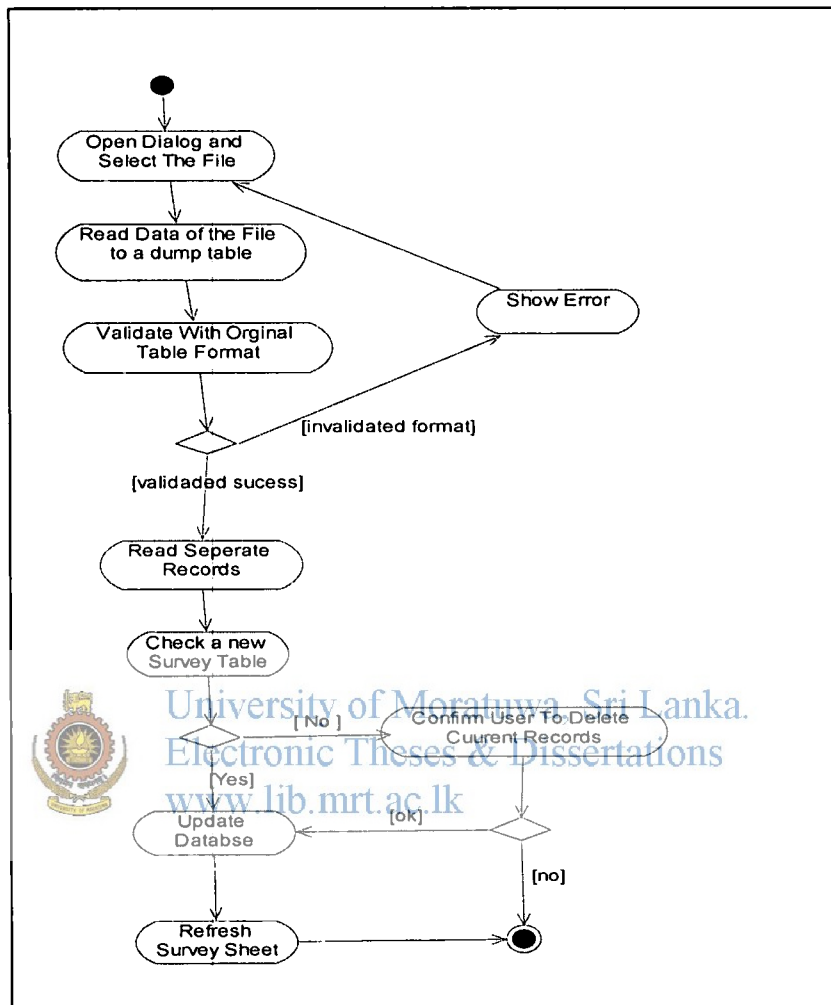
Open Dialog and Select The File

Read Data of the File to a dump table

Validate With Orginal Table Format

Show Error

[invalidated format]

[validaded sucess]

Read Seperate Records

Check a new Survey Table

[ No ]

Confirm User To Delete Cuurent Records

[Yes]

Update Databse

[ok]

[no]

Refresh Survey Sheet

University of Moratuwa, Sri Lanka.
Electronic Theses & Dissertations
www.lib.mrt.ac.lk